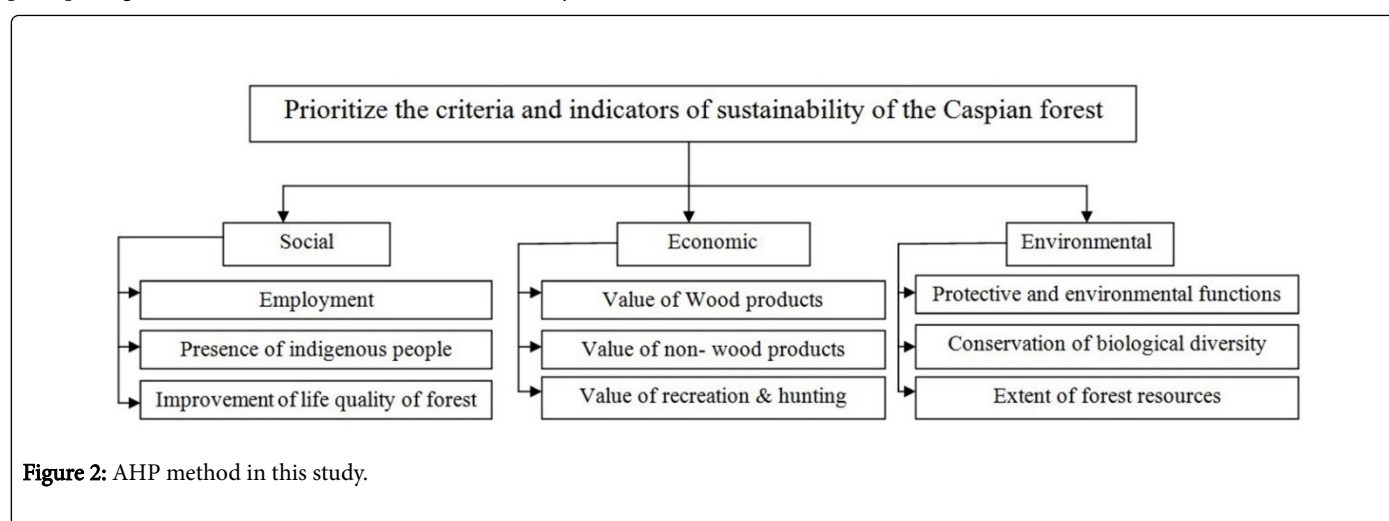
Prioritize the criteria and indicators of sustainability of the Caspian forest

Social

Employment

Presence of indigenous people

Improvement of life quality of forest

Economic

Value of Wood products

Value of non- wood products

Value of recreation & hunting

Environmental

Protective and environmental functions

Conservation of biological diversity

Extent of forest resources

Figure 2: AHP method in this study.